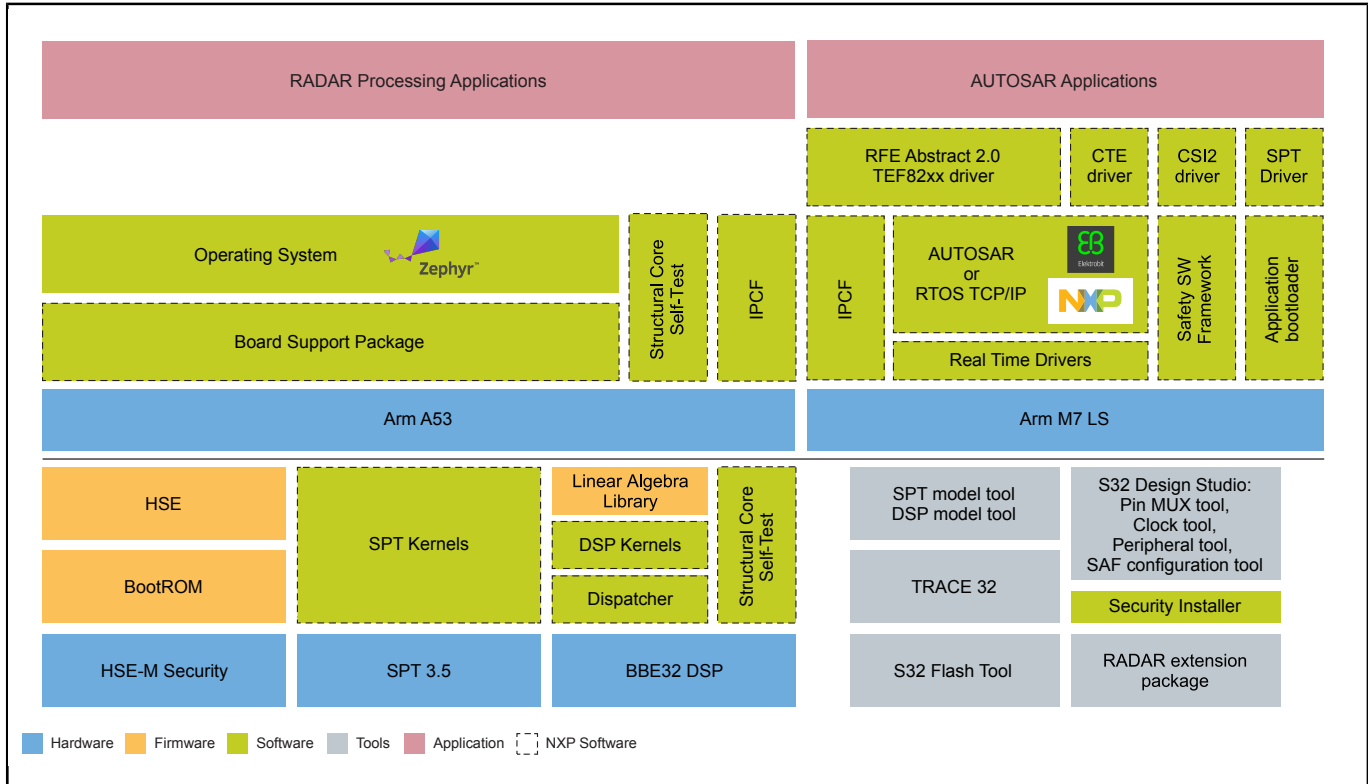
RADAR Processing Applications

AUTOSAR Applications

RFE Abstract 2.0 TEF82xx driver

CTE driver

CSI2 driver

SPT Driver

Operating System

Zephyr™

Board Support Package

Structural Core Self-Test

IPCF

IPCF

AUTOSAR or RTOS TCP/IP

Elektrobit

NXP

Real Time Drivers

Safety SW Framework

Application bootloader

Arm A53

Arm M7 LS

HSE

BootROM

SPT Kernels

Linear Algebra Library

DSP Kernels

Dispatcher

Structural Core Self-Test

SPT model tool DSP model tool

TRACE 32

S32 Design Studio: Pin MUX tool, Clock tool, Peripheral tool, SAF configuration tool

Security Installer

HSE-M Security

SPT 3.5

BBE32 DSP

S32 Flash Tool

RADAR extension package

Hardware Firmware Software Tools Application NXP Software